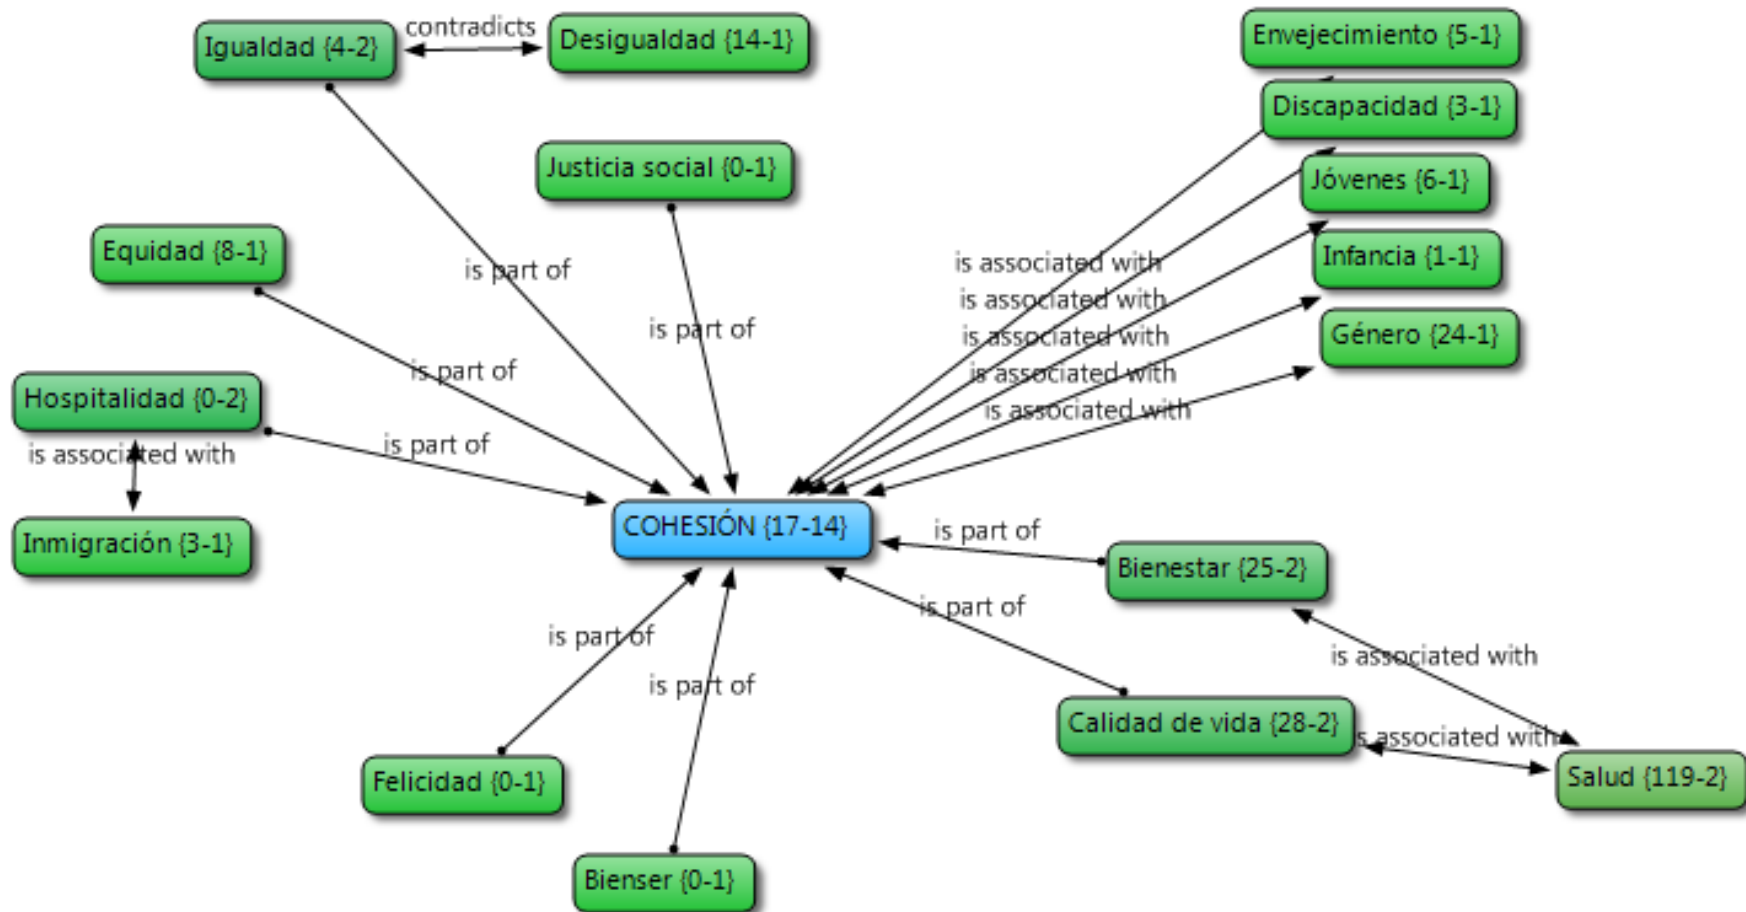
Igualdad {4-2}
contradicts
Desigualdad {14-1}
Envejecimiento {5-1}
Discapacidad {3-1}
Justicia social {0-1}
Jóvenes {6-1}
Equidad {8-1}
is part of
is associated with
is associated with
Infancia {1-1}
is part of
is associated with
Género {24-1}
is part of
is associated with
Hospitalidad {0-2}
is associated with
is part of
is associated with
Inmigración {3-1}
COHESIÓN {17-14}
is part of
Bienestar {25-2}
is part of
is part of
is associated with
is part of
Calidad de vida {28-2}
is associated with
Felicidad {0-1}
Salud {119-2}
Bienser {0-1}